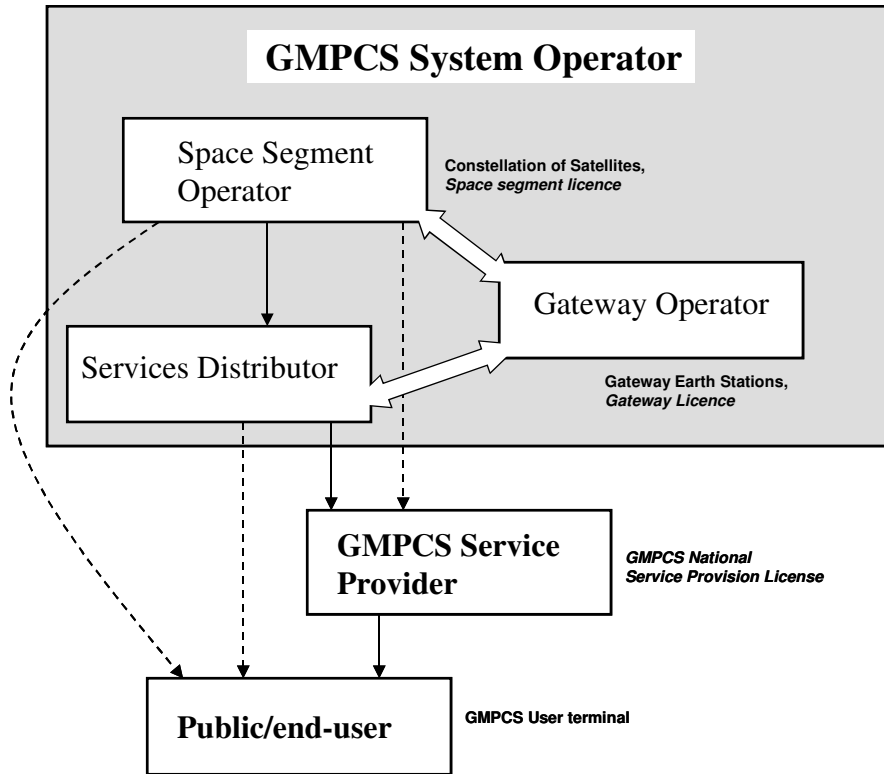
GMPCS System Operator

Space Segment Operator

Constellation of Satellites, *Space segment licence*

Gateway Operator

Services Distributor

Gateway Earth Stations, *Gateway Licence*

GMPCS Service Provider

*GMPCS National Service Provision License*

Public/end-user

GMPCS User terminal